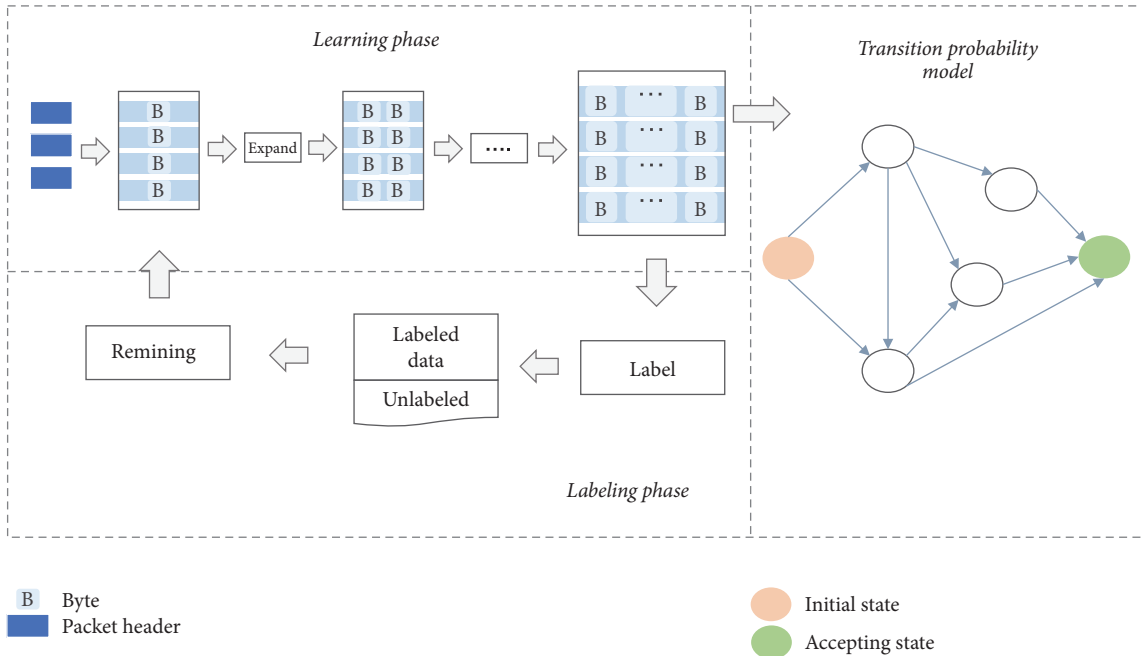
Learning phase

B
B
B
B

Expand

B B
B B
B B
B B

····

B ··· B
B ··· B
B ··· B
B ··· B

Transition probability model

Remining

Labeled data

Unlabeled

Label

Labeling phase

B Byte
Packet header

Initial state
Accepting state